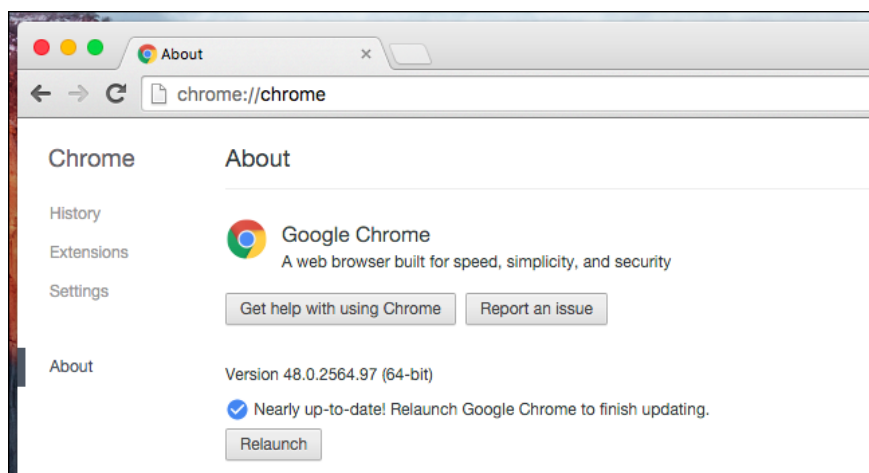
About
×
chrome://chrome

Chrome
History
Extensions
Settings
About

About

Google Chrome
A web browser built for speed, simplicity, and security

Get help with using Chrome
Report an issue

Version 48.0.2564.97 (64-bit)

Nearly up-to-date! Relaunch Google Chrome to finish updating.

Relaunch